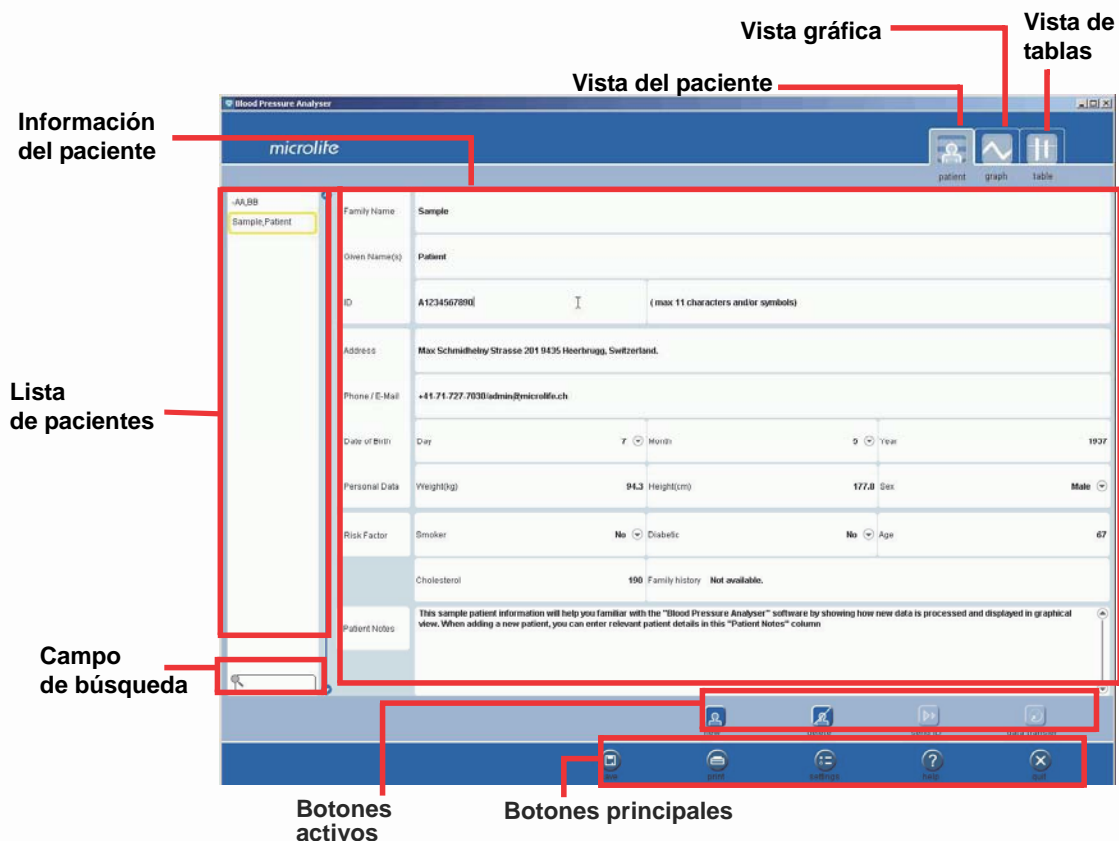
Vista gráfica

Vista de tablas

Vista del paciente

Blood Pressure Analyser

Información del paciente

microlife

patient graph table

-AA,BB
Sample,Patient

| Family Name | Sample | |
|---|---|---|
| Given Name(s) | Patient | |
| ID | A1234567890 | (max 11 characters and/or symbols) |
| Address | Max Schmidheiny Strasse 201 9435 Heerbrugg, Switzerland. | |
| Phone / E-Mail | +41-71-727-7030/admin@microlife.ch | |
| Date of Birth | Day 7 | Month 5 | Year 1937 |
| Personal Data | Weight(kg) 94.3 | Height(cm) 177.8 | Sex Male |
| Risk Factor | Smoker No | Diabetic No | Age 67 |
| | Cholesterol 190 | Family history Not available. |
| Patient Notes | This sample patient information will help you familiar with the "Blood Pressure Analyser" software by showing how new data is processed and displayed in graphical view. When adding a new patient, you can enter relevant patient details in this "Patient Notes" column | |

Lista de pacientes

Campo de búsqueda

new delete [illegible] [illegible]

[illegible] print settings help quit

Botones activos

Botones principales